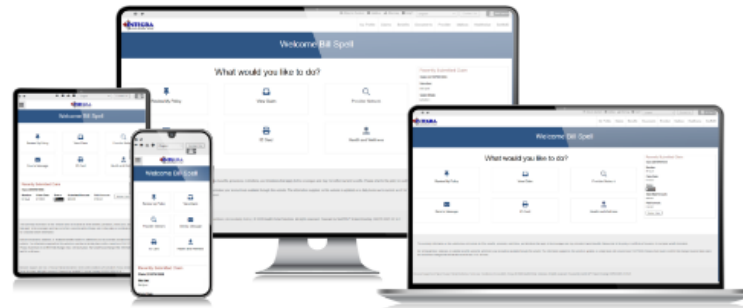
INTEGRA

Welcome Bill Spell

What would you like to do?

Recently Submitted Claim

Review my Policy

View Claim

Provider Network

ID Card

Send a Message

Health and Wellness

Welcome Bill Spell

Welcome Bill Spell

What would you like to do?

Recently Submitted Claim

Review my Policy

View Claim

Provider Network

Send a Message

ID Card

Health and Wellness

Welcome Bill Spell

Review my Policy

View Claim

Provider Network

Send a Message

ID Card

Health and Wellness

Recently Submitted Claim

Recently Submitted Claim

Welcome Bill Spell

Review my Policy

View Claim

Provider Network

Send a Message

ID Card

Health and Wellness

Recently Submitted Claim